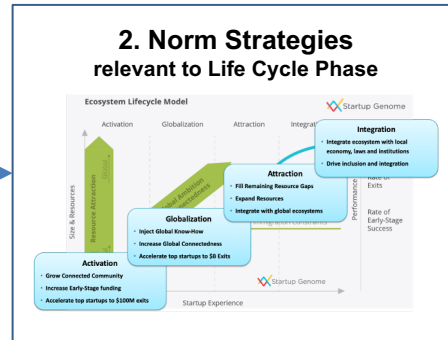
2. Norm Strategies
relevant to Life Cycle Phase

Ecosystem Lifecycle Model

Startup Genome

Activation Globalization Attraction Integrat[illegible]

Integration
- Integrate ecosystem with local economy, laws and institutions
- Drive inclusion and integration

Attraction
- Fill Remaining Resource Gaps
- Expand Resources
- Integrate with global ecosystems

Globalization
- Inject Global Know-How
- Increase Global Connectedness
- Accelerate top startups to $B Exits

Activation
- Grow Connected Community
- Increase Early-Stage funding
- Accelerate top startups to $100M exits

Size & Resources

Resource Attraction

Global Ambition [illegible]

Performance

Rate of Exits

Rate of Early-Stage Success

Startup Genome

Startup Experience